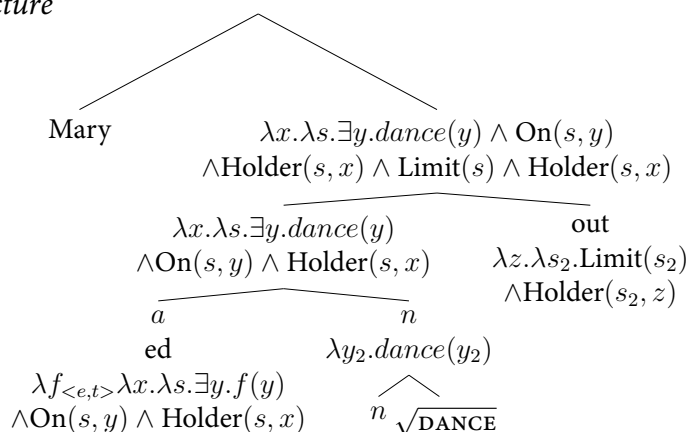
ture

Mary

$\lambda x.\lambda s.\exists y.dance(y) \wedge \text{On}(s, y)$
$\wedge\text{Holder}(s, x) \wedge \text{Limit}(s) \wedge \text{Holder}(s, x)$

$\lambda x.\lambda s.\exists y.dance(y)$
$\wedge\text{On}(s, y) \wedge \text{Holder}(s, x)$

out
$\lambda z.\lambda s_2.\text{Limit}(s_2)$
$\wedge\text{Holder}(s_2, z)$

$a$

$n$

ed
$\lambda f_{<e,t>}\lambda x.\lambda s.\exists y.f(y)$
$\wedge\text{On}(s, y) \wedge \text{Holder}(s, x)$

$\lambda y_2.dance(y_2)$

$n$ $\sqrt{\text{DANCE}}$